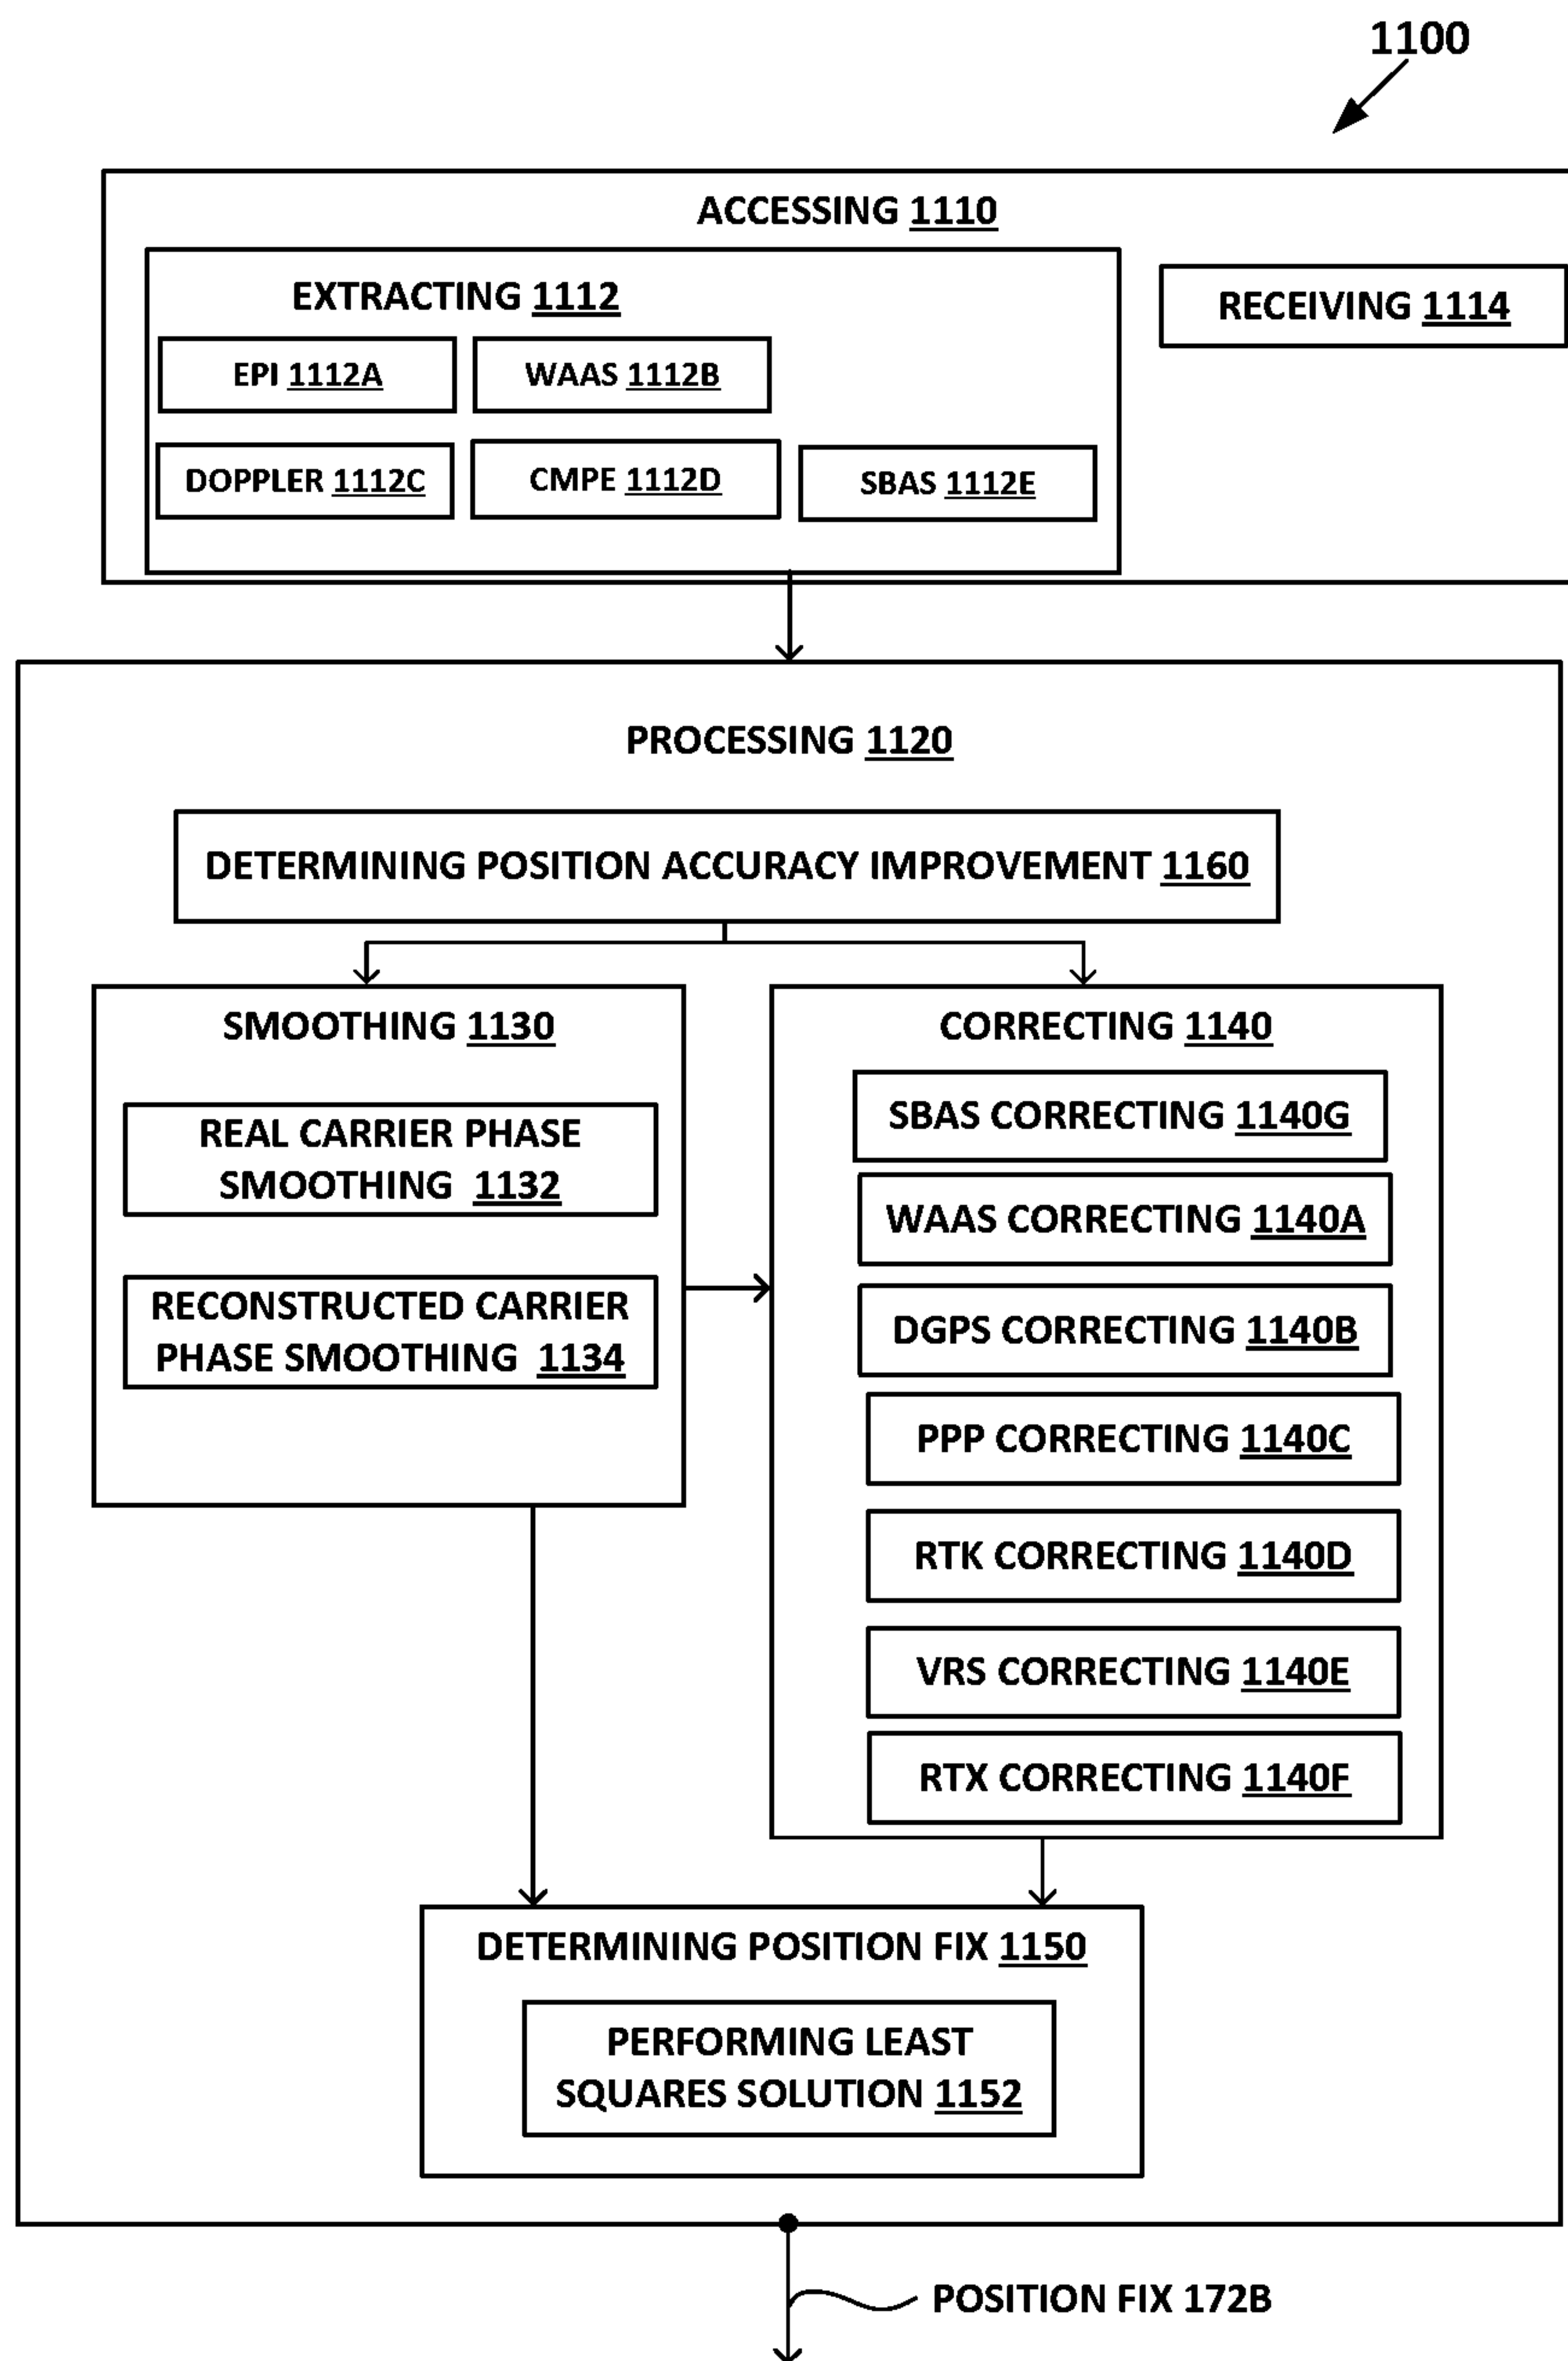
1100

ACCESSING 1110

EXTRACTING 1112

EPI 1112A

WAAS 1112B

DOPPLER 1112C

CMPE 1112D

SBAS 1112E

RECEIVING 1114

PROCESSING 1120

DETERMINING POSITION ACCURACY IMPROVEMENT 1160

SMOOTHING 1130

REAL CARRIER PHASE SMOOTHING 1132

RECONSTRUCTED CARRIER PHASE SMOOTHING 1134

CORRECTING 1140

SBAS CORRECTING 1140G

WAAS CORRECTING 1140A

DGPS CORRECTING 1140B

PPP CORRECTING 1140C

RTK CORRECTING 1140D

VRS CORRECTING 1140E

RTX CORRECTING 1140F

DETERMINING POSITION FIX 1150

PERFORMING LEAST SQUARES SOLUTION 1152

POSITION FIX 172B